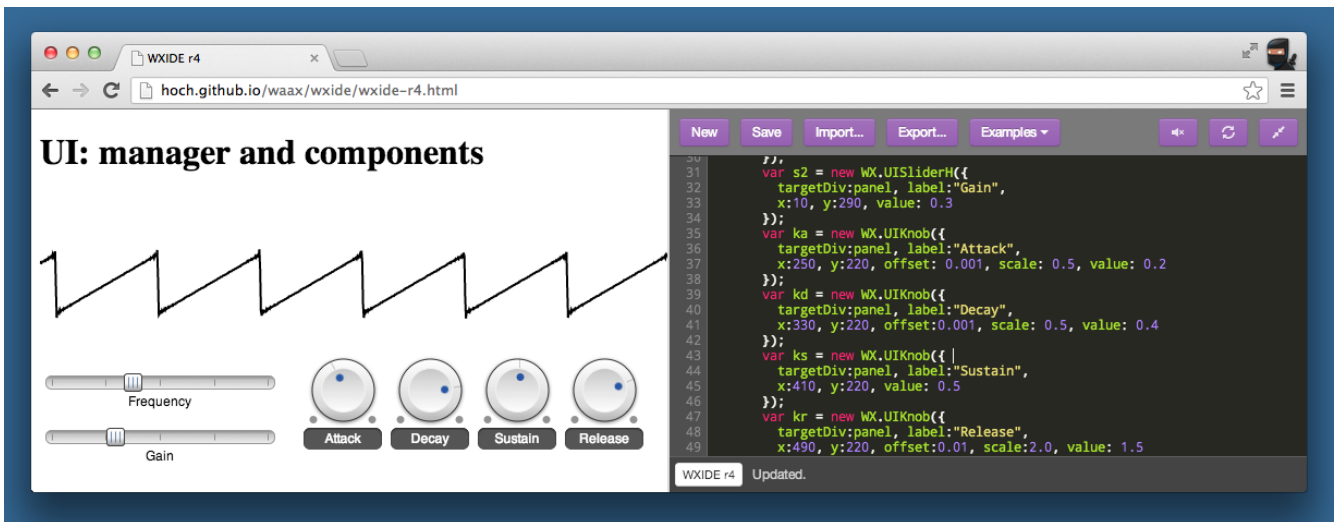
WXIDE r4

hoch.github.io/waax/wxide/wxide-r4.html

UI: manager and components

Frequency

Gain

Attack Decay Sustain Release

New Save Import... Export... Examples

30 });
31 var s2 = new WX.UISliderH({
32 targetDiv:panel, label:"Gain",
33 x:10, y:290, value: 0.3
34 });
35 var ka = new WX.UIKnob({
36 targetDiv:panel, label:"Attack",
37 x:250, y:220, offset: 0.001, scale: 0.5, value: 0.2
38 });
39 var kd = new WX.UIKnob({
40 targetDiv:panel, label:"Decay",
41 x:330, y:220, offset:0.001, scale: 0.5, value: 0.4
42 });
43 var ks = new WX.UIKnob({
44 targetDiv:panel, label:"Sustain",
45 x:410, y:220, value: 0.5
46 });
47 var kr = new WX.UIKnob({
48 targetDiv:panel, label:"Release",
49 x:490, y:220, offset:0.01, scale:2.0, value: 1.5

WXIDE r4 Updated.